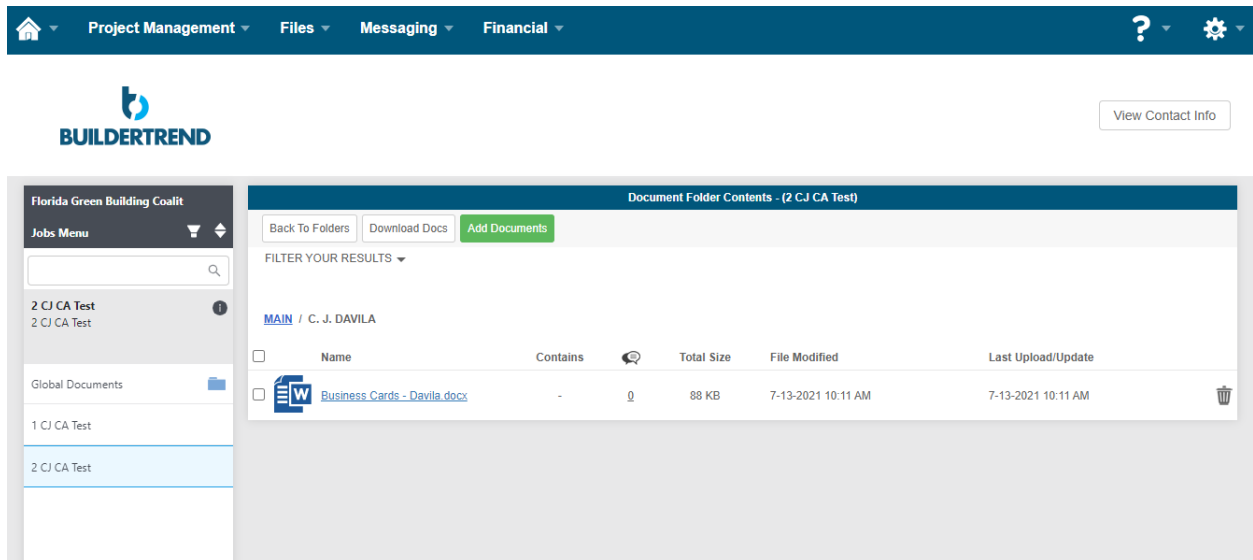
Project Management Files Messaging Financial

BUILDERTREND

View Contact Info

Florida Green Building Coalit
Jobs Menu

2 CJ CA Test
2 CJ CA Test

Global Documents
1 CJ CA Test
2 CJ CA Test

Document Folder Contents - (2 CJ CA Test)

Back To Folders Download Docs Add Documents

FILTER YOUR RESULTS

MAIN / C. J. DAVILA

| | Name | Contains | | Total Size | File Modified | Last Upload/Update |
|---|---|---|---|---|---|---|
| | Business Cards - Davila.docx | - | 0 | 88 KB | 7-13-2021 10:11 AM | 7-13-2021 10:11 AM |